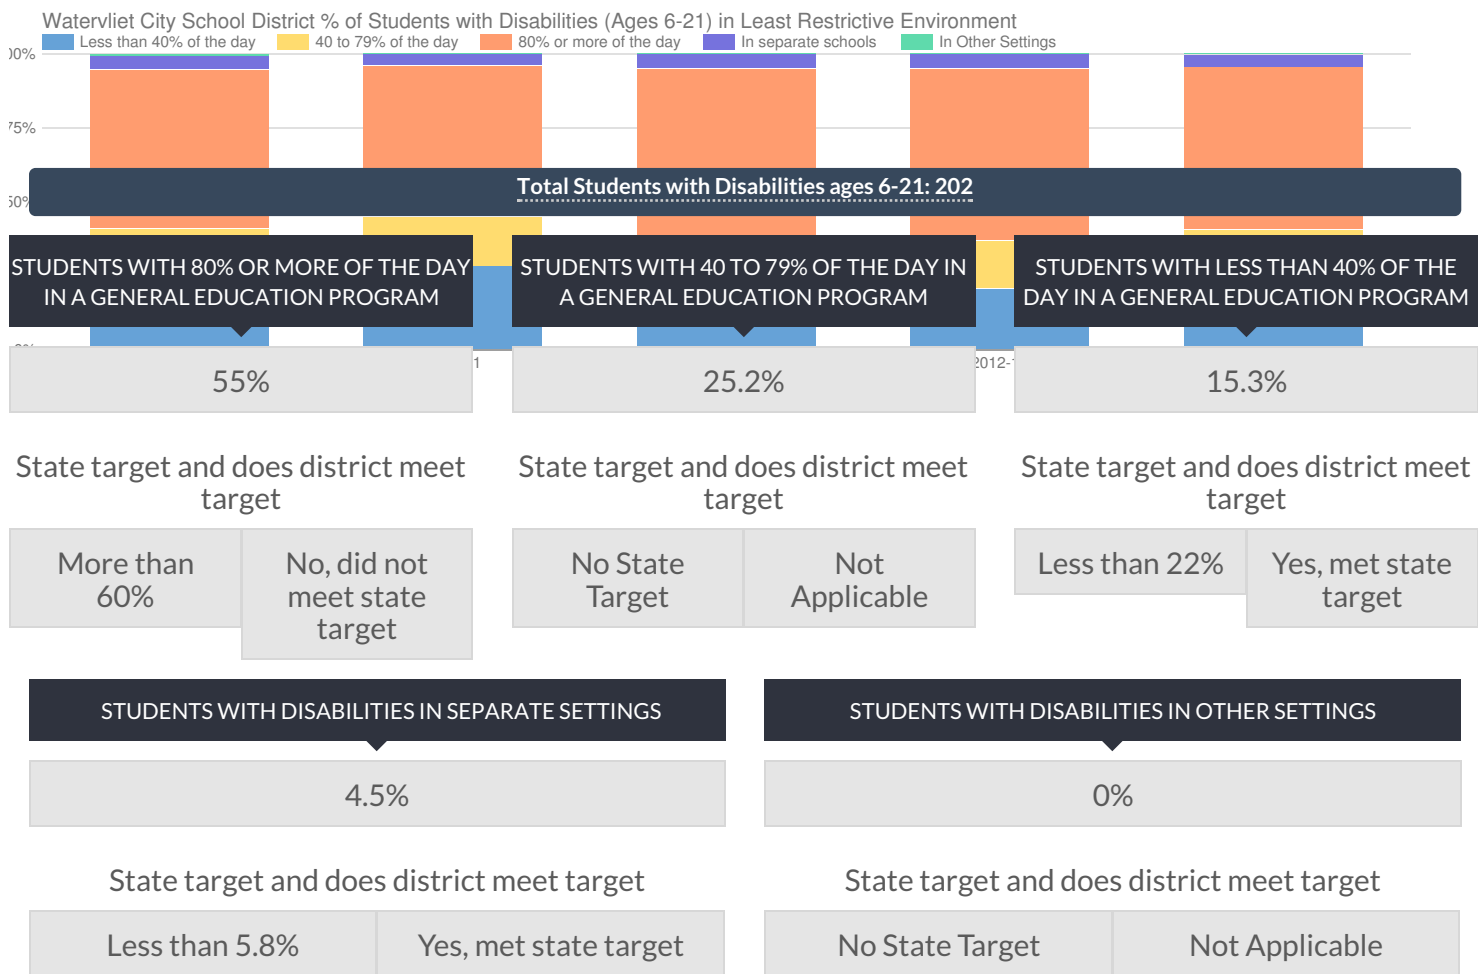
Watervliet City School District % of Students with Disabilities (Ages 6-21) in Least Restrictive Environment

Less than 40% of the day | 40 to 79% of the day | 80% or more of the day | In separate schools | In Other Settings

00%

75%

50%

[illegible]1

2012-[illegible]

Total Students with Disabilities ages 6-21: 202

STUDENTS WITH 80% OR MORE OF THE DAY IN A GENERAL EDUCATION PROGRAM

55%

State target and does district meet target

| More than 60% | No, did not meet state target |
|---|---|

STUDENTS WITH 40 TO 79% OF THE DAY IN A GENERAL EDUCATION PROGRAM

25.2%

State target and does district meet target

| No State Target | Not Applicable |
|---|---|

STUDENTS WITH LESS THAN 40% OF THE DAY IN A GENERAL EDUCATION PROGRAM

15.3%

State target and does district meet target

| Less than 22% | Yes, met state target |
|---|---|

STUDENTS WITH DISABILITIES IN SEPARATE SETTINGS

4.5%

State target and does district meet target

| Less than 5.8% | Yes, met state target |
|---|---|

STUDENTS WITH DISABILITIES IN OTHER SETTINGS

0%

State target and does district meet target

| No State Target | Not Applicable |
|---|---|